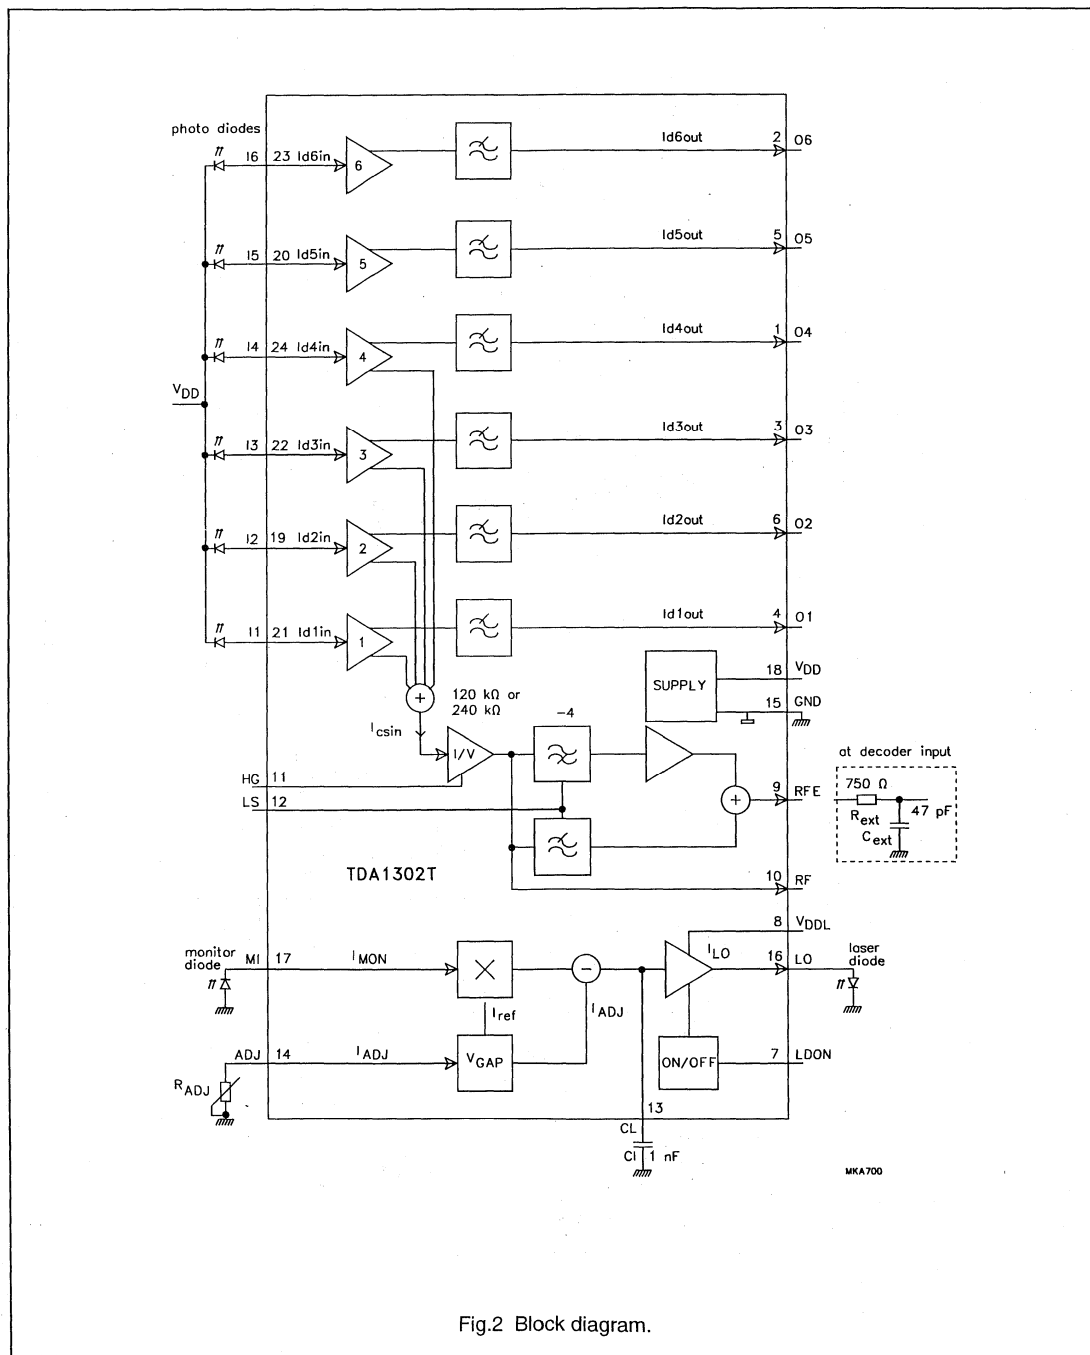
photo diodes

I6 23 Id6in 6 Id6out 2 O6

I5 20 Id5in 5 Id5out 5 O5

I4 24 Id4in 4 Id4out 1 O4

$V_{DD}$

I3 22 Id3in 3 Id3out 3 O3

I2 19 Id2in 2 Id2out 6 O2

I1 21 Id1in 1 Id1out 4 O1

+ 120 kΩ or 240 kΩ

SUPPLY 18 $V_{DD}$ 15 GND

$I_{csin}$

−4

I/V

at decoder input

HG 11

LS 12

+ 9 RFE

750 Ω $R_{ext}$ 47 pF $C_{ext}$

TDA1302T

10 RF

8 $V_{DDL}$

monitor diode MI 17 $I_{MON}$

$I_{LO}$ 16 LO

laser diode

$I_{ref}$ $I_{ADJ}$

ADJ 14 $I_{ADJ}$ $V_{GAP}$

ON/OFF 7 LDON

$R_{ADJ}$

13

CL

CI 1 nF

MKA700

Fig.2 Block diagram.